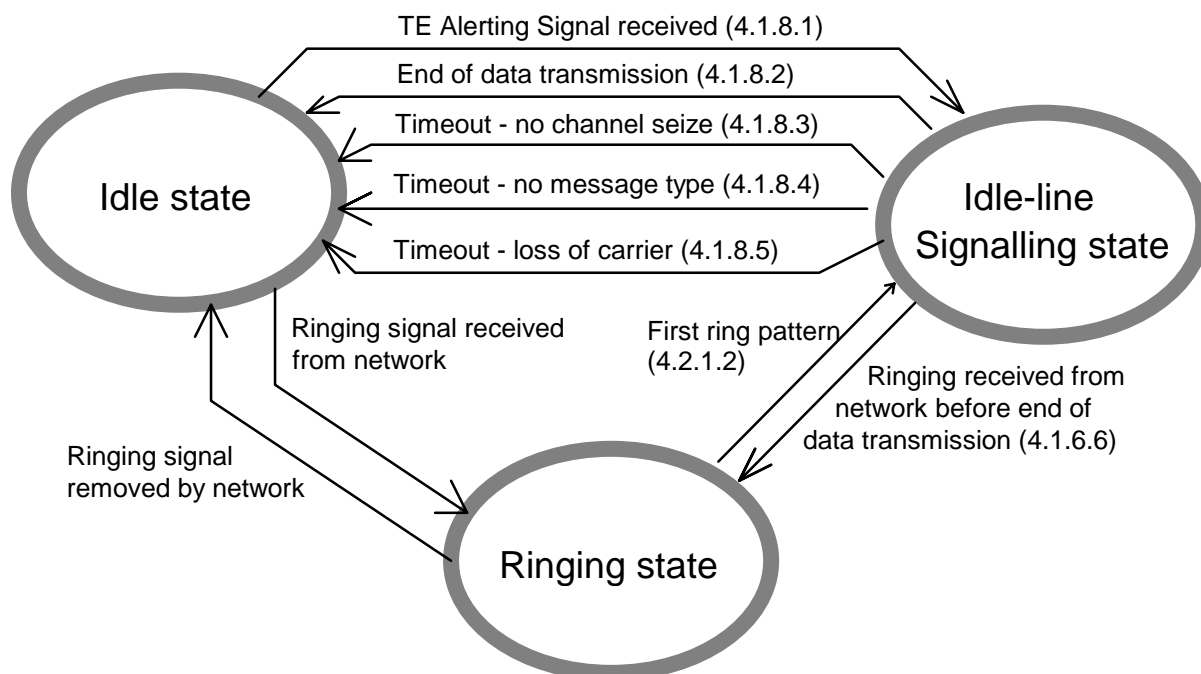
TE Alerting Signal received (4.1.8.1)

End of data transmission (4.1.8.2)

Timeout - no channel seize (4.1.8.3)

Idle state

Timeout - no message type (4.1.8.4)

Idle-line Signalling state

Timeout - loss of carrier (4.1.8.5)

Ringing signal received from network

First ring pattern (4.2.1.2)

Ringing received from network before end of data transmission (4.1.6.6)

Ringing signal removed by network

Ringing state